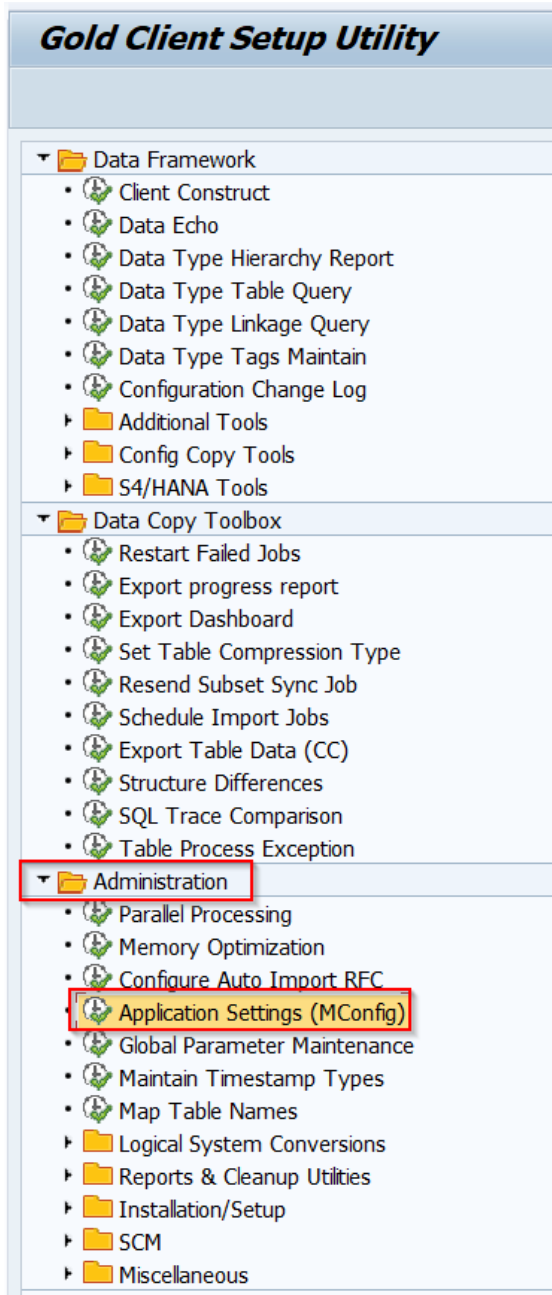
Gold Client Setup Utility

Data Framework
Client Construct
Data Echo
Data Type Hierarchy Report
Data Type Table Query
Data Type Linkage Query
Data Type Tags Maintain
Configuration Change Log
Additional Tools
Config Copy Tools
S4/HANA Tools
Data Copy Toolbox
Restart Failed Jobs
Export progress report
Export Dashboard
Set Table Compression Type
Resend Subset Sync Job
Schedule Import Jobs
Export Table Data (CC)
Structure Differences
SQL Trace Comparison
Table Process Exception
Administration
Parallel Processing
Memory Optimization
Configure Auto Import RFC
Application Settings (MConfig)
Global Parameter Maintenance
Maintain Timestamp Types
Map Table Names
Logical System Conversions
Reports & Cleanup Utilities
Installation/Setup
SCM
Miscellaneous